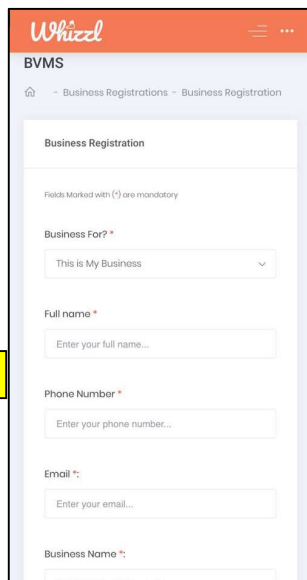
Whizzl

BVMS

- Business Registrations - Business Registration

Business Registration

Fields Marked with (*) are mandatory

Business For? *

This is My Business

Full name *

Enter your full name...

Phone Number *

Enter your phone number...

Email *:

Enter your email...

Business Name *: